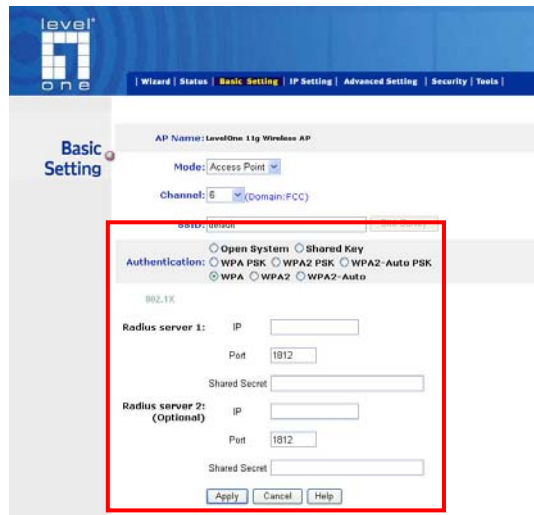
level one

| Wizard | Status | Basic Setting | IP Setting | Advanced Setting | Security | Tools |

Basic Setting

AP Name: LevelOne 11g Wireless AP

Mode: Access Point

Channel: 6 (Domain:FCC)

SSID: default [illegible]

Authentication: Open System Shared Key WPA PSK WPA2 PSK WPA2-Auto PSK WPA WPA2 WPA2-Auto

802.1X

Radius server 1: IP

Port 1812

Shared Secret

Radius server 2: (Optional) IP

Port 1812

Shared Secret

Apply Cancel Help